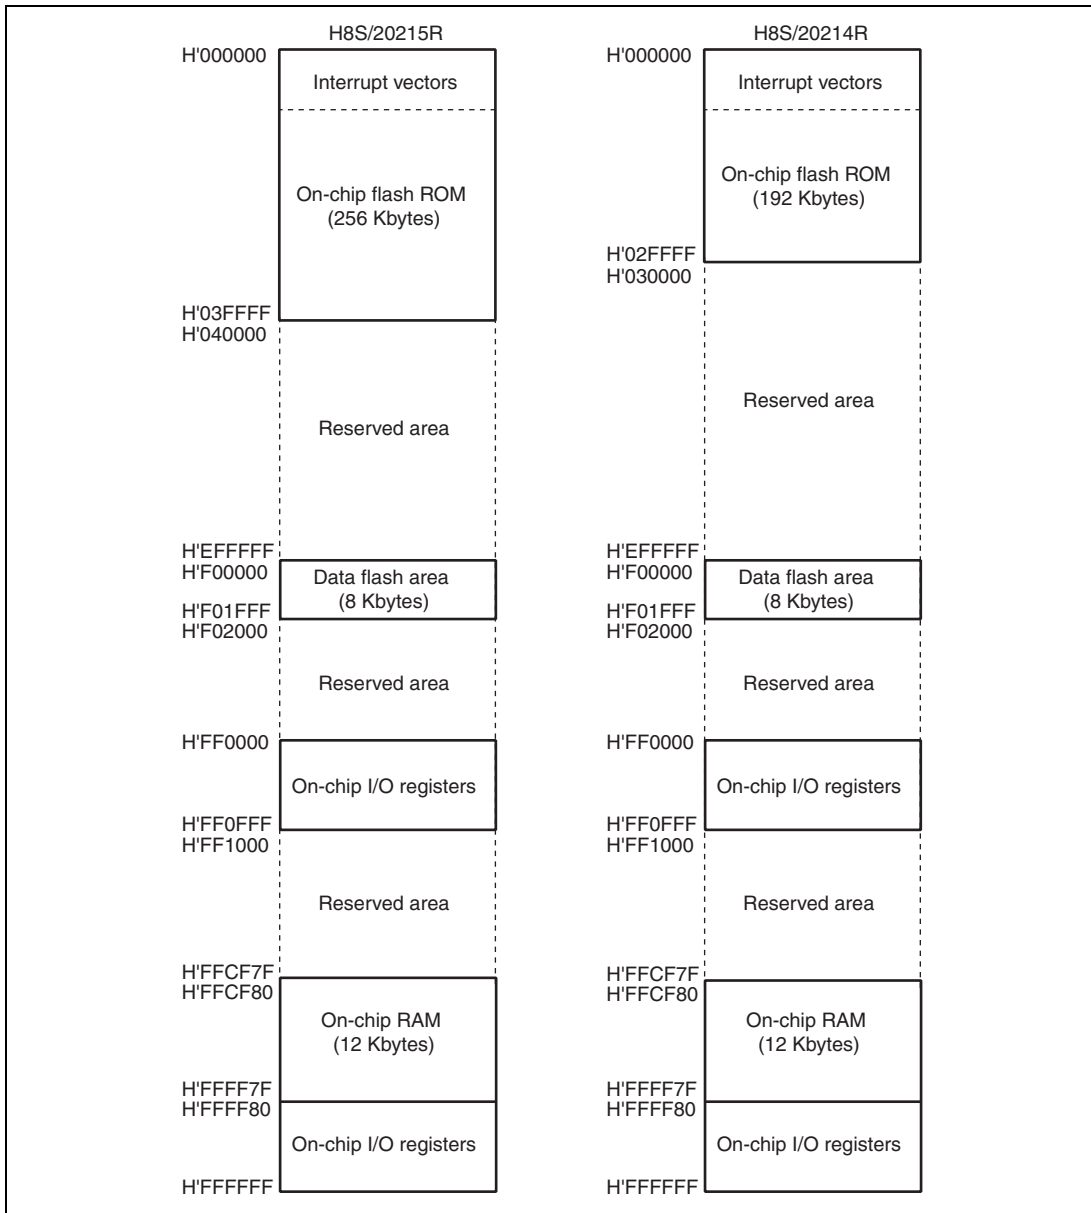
H8S/20215R

H'000000

Interrupt vectors

On-chip flash ROM (256 Kbytes)

H'03FFFF
H'040000

Reserved area

H'EFFFFF
H'F00000

Data flash area (8 Kbytes)

H'F01FFF
H'F02000

Reserved area

H'FF0000

On-chip I/O registers

H'FF0FFF
H'FF1000

Reserved area

H'FFCF7F
H'FFCF80

On-chip RAM (12 Kbytes)

H'FFFF7F
H'FFFF80

On-chip I/O registers

H'FFFFFF

H8S/20214R

H'000000

Interrupt vectors

On-chip flash ROM (192 Kbytes)

H'02FFFF
H'030000

Reserved area

H'EFFFFF
H'F00000

Data flash area (8 Kbytes)

H'F01FFF
H'F02000

Reserved area

H'FF0000

On-chip I/O registers

H'FF0FFF
H'FF1000

Reserved area

H'FFCF7F
H'FFCF80

On-chip RAM (12 Kbytes)

H'FFFF7F
H'FFFF80

On-chip I/O registers

H'FFFFFF